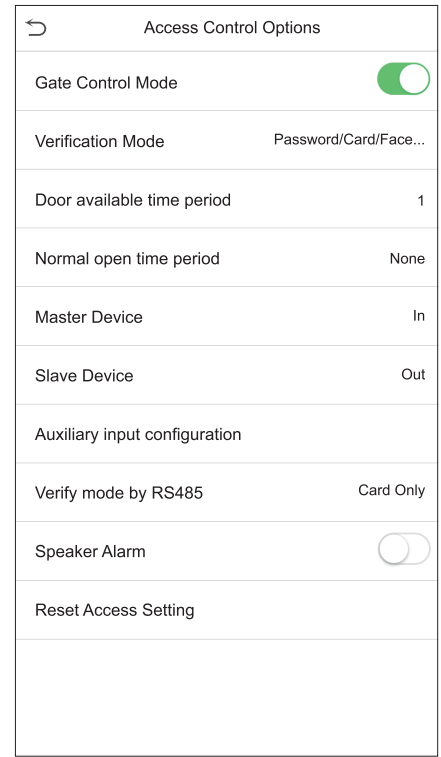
Access Control Options

Gate Control Mode

Verification Mode Password/Card/Face...

Door available time period 1

Normal open time period None

Master Device In

Slave Device Out

Auxiliary input configuration

Verify mode by RS485 Card Only

Speaker Alarm

Reset Access Setting